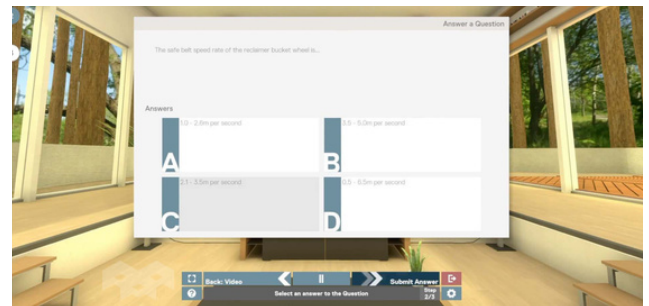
Answer a Question

The safe belt speed rate of the reclaimer bucket wheel is...

Answers

A
1.0 - 2.0m per second

B
5.5 - 5.0m per second

C
2.1 - 3.5m per second

D
0.5 - 0.5m per second

Back: Video

Submit Answer

Select an answer to the Question

Step 2/3